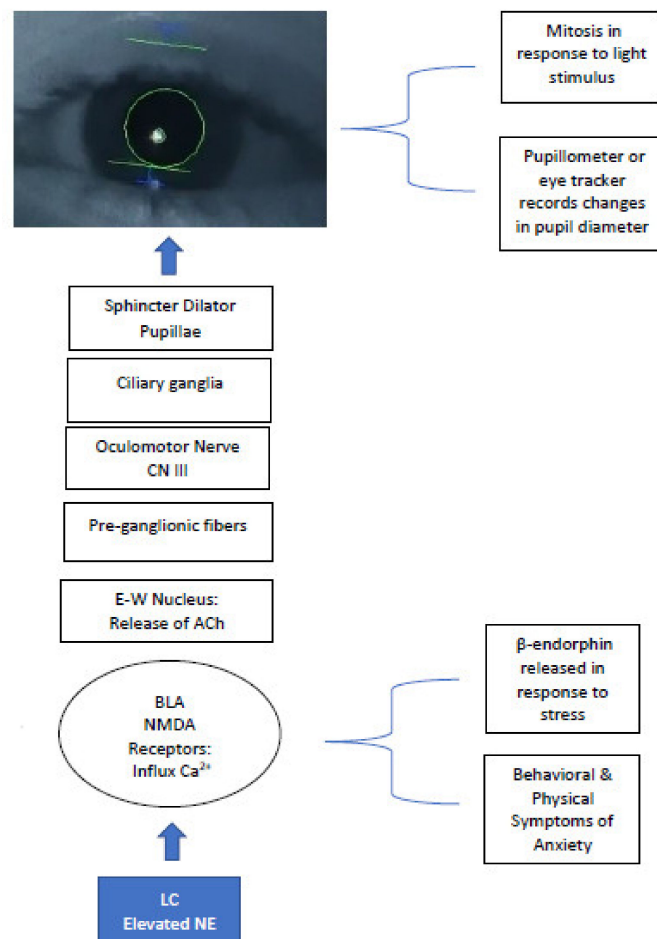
Mitosis in response to light stimulus

Pupillometer or eye tracker records changes in pupil diameter

Sphincter Dilator Pupillae

Ciliary ganglia

Oculomotor Nerve CN III

Pre-ganglionic fibers

E-W Nucleus: Release of ACh

BLA NMDA Receptors: Influx $Ca^{2+}$

β-endorphin released in response to stress

Behavioral & Physical Symptoms of Anxiety

LC Elevated NE